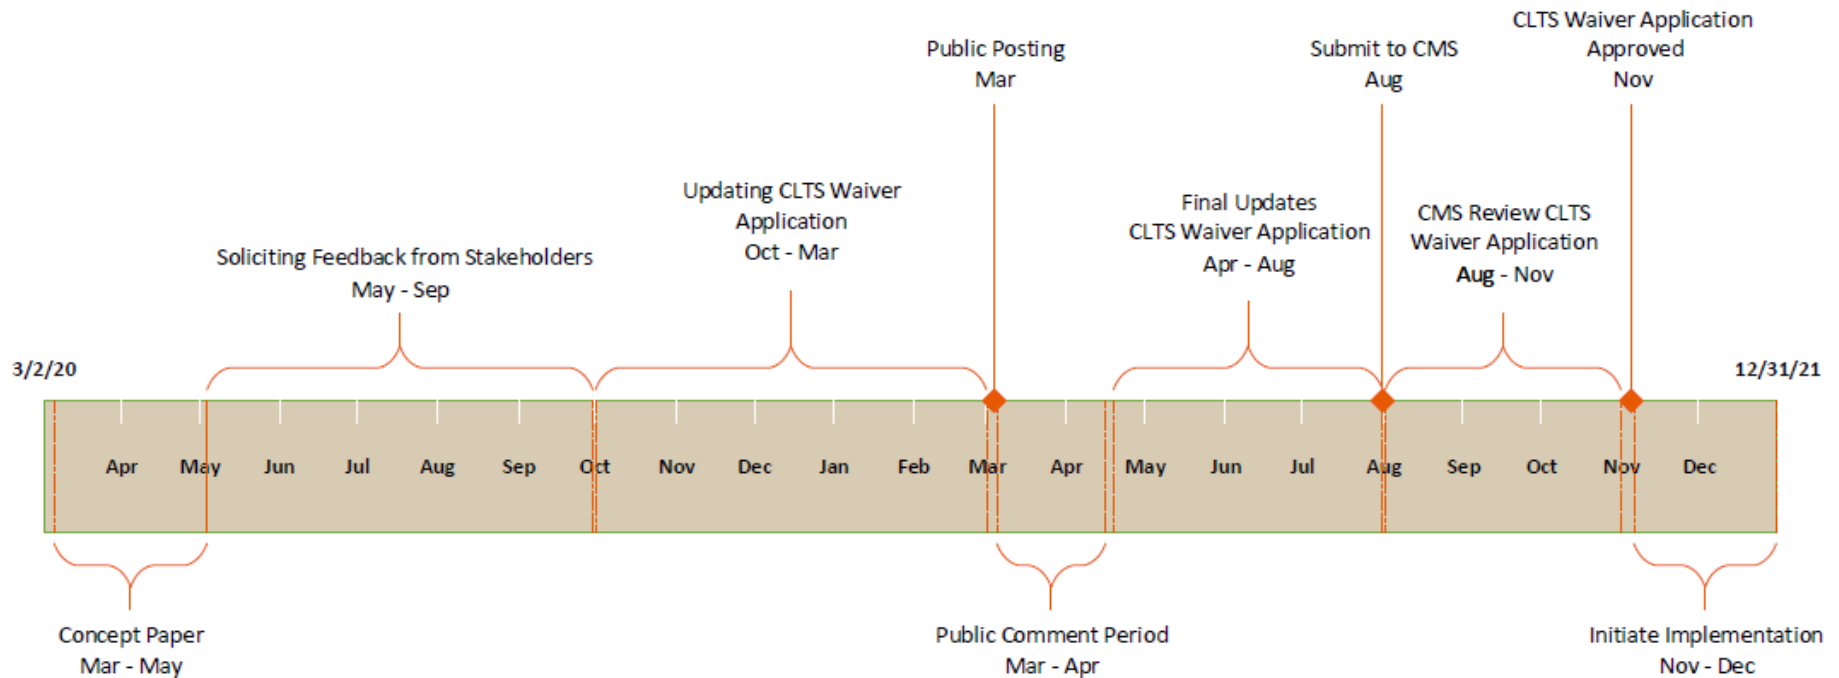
Public Posting
Mar

Submit to CMS
Aug

CLTS Waiver Application
Approved
Nov

Updating CLTS Waiver
Application
Oct - Mar

Soliciting Feedback from Stakeholders
May - Sep

Final Updates
CLTS Waiver Application
Apr - Aug

CMS Review CLTS
Waiver Application
Aug - Nov

3/2/20

12/31/21

Apr May Jun Jul Aug Sep Oct Nov Dec Jan Feb Mar Apr May Jun Jul Aug Sep Oct Nov Dec

Concept Paper
Mar - May

Public Comment Period
Mar - Apr

Initiate Implementation
Nov - Dec